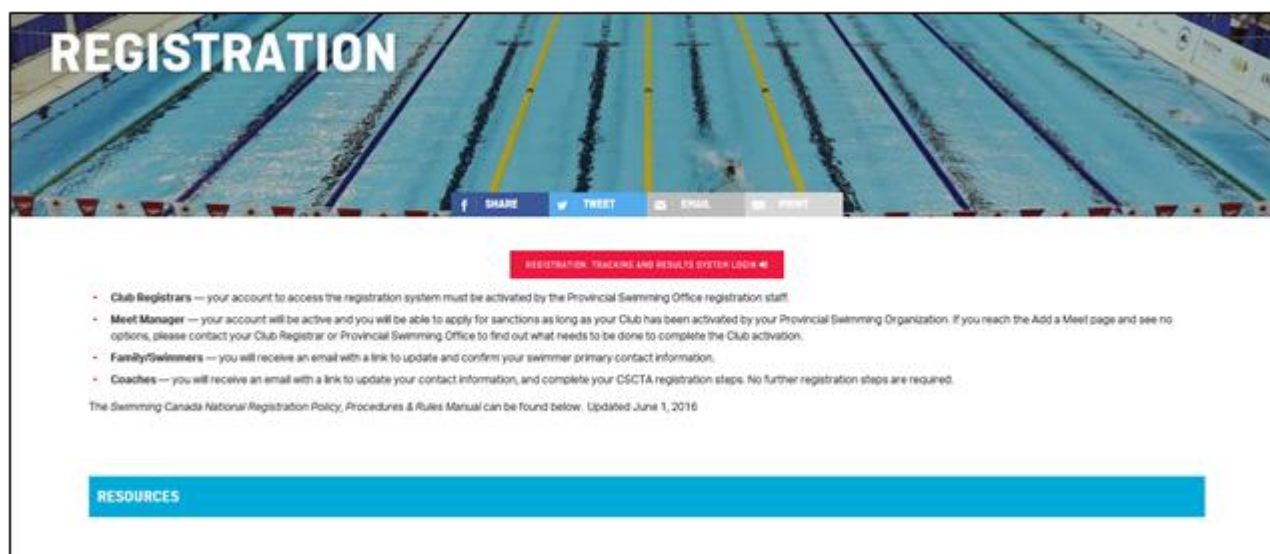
REGISTRATION

SHARE TWEET EMAIL PRINT

REGISTRATION, TRACKING AND RESULTS SYSTEM LOGIN

- **Club Registrars** — your account to access the registration system must be activated by the Provincial Swimming Office registration staff.
- **Meet Manager** — your account will be active and you will be able to apply for sanctions as long as your Club has been activated by your Provincial Swimming Organization. If you reach the Add a Meet page and see no options, please contact your Club Registrar or Provincial Swimming Office to find out what needs to be done to complete the Club activation.
- **Family/Swimmers** — you will receive an email with a link to update and confirm your swimmer primary contact information.
- **Coaches** — you will receive an email with a link to update your contact information, and complete your CSCTA registration steps. No further registration steps are required.

The *Swimming Canada National Registration Policy, Procedures & Rules Manual* can be found below. Updated June 1, 2016

RESOURCES